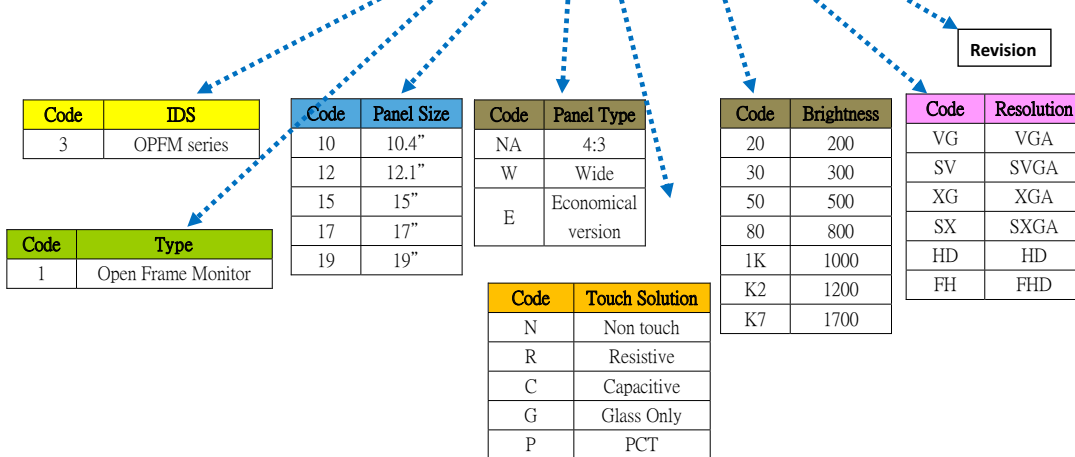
Revision

| Code | IDS |
|---|---|
| 3 | OPFM series |

| Code | Type |
|---|---|
| 1 | Open Frame Monitor |

| Code | Panel Size |
|---|---|
| 10 | 10.4” |
| 12 | 12.1” |
| 15 | 15” |
| 17 | 17” |
| 19 | 19” |

| Code | Panel Type |
|---|---|
| NA | 4:3 |
| W | Wide |
| E | Economical version |

| Code | Touch Solution |
|---|---|
| N | Non touch |
| R | Resistive |
| C | Capacitive |
| G | Glass Only |
| P | PCT |

| Code | Brightness |
|---|---|
| 20 | 200 |
| 30 | 300 |
| 50 | 500 |
| 80 | 800 |
| 1K | 1000 |
| K2 | 1200 |
| K7 | 1700 |

| Code | Resolution |
|---|---|
| VG | VGA |
| SV | SVGA |
| XG | XGA |
| SX | SXGA |
| HD | HD |
| FH | FHD |